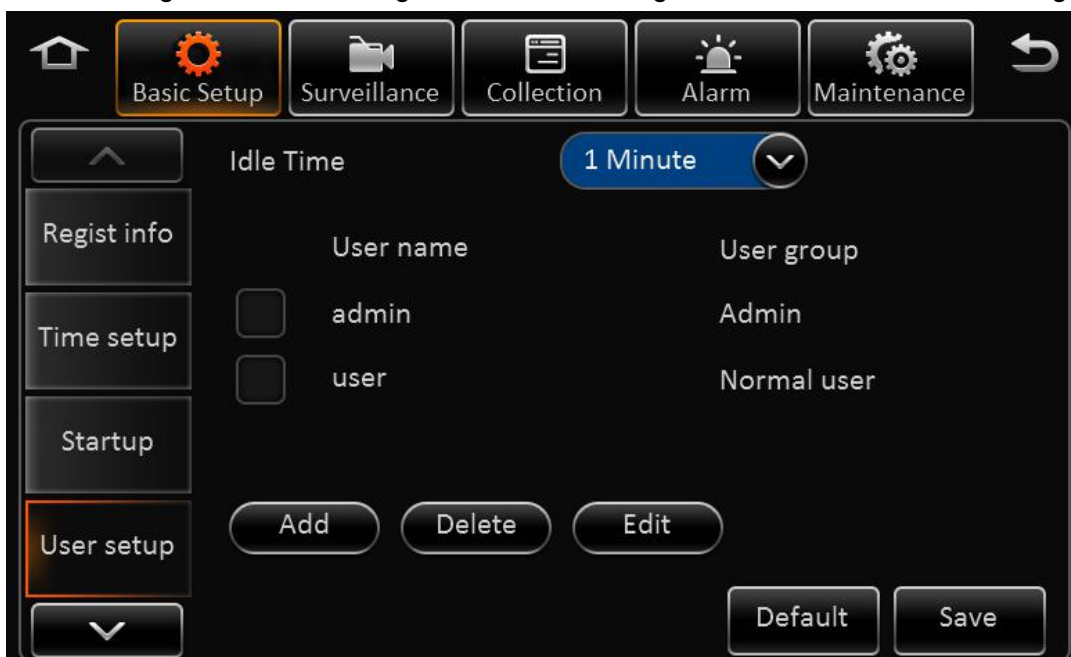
Basic Setup
Surveillance
Collection
Alarm
Maintenance

Regist info
Time setup
Startup
User setup

Idle Time
1 Minute

| | User name | User group |
|---|---|---|
| | admin | Admin |
| | user | Normal user |

Add
Delete
Edit

Default
Save